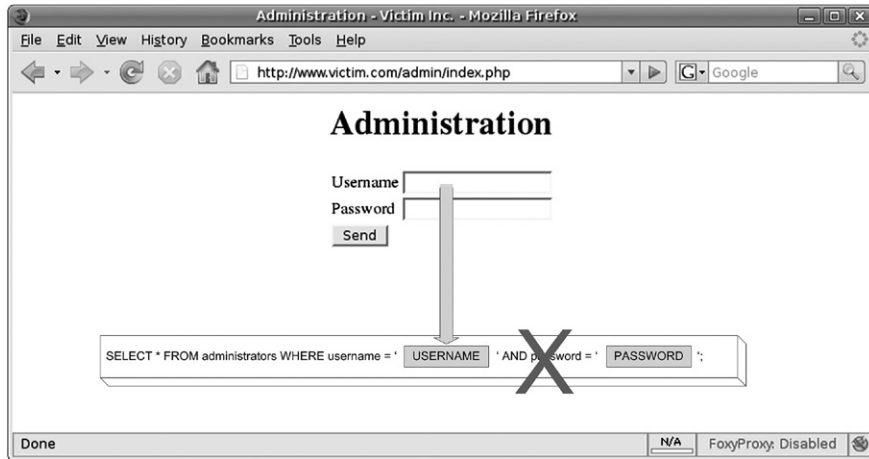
Administration - Victim Inc. - Mozilla Firefox

File Edit View History Bookmarks Tools Help

http://www.victim.com/admin/index.php

Google

Administration

Username
Password
Send

SELECT * FROM administrators WHERE username = ' USERNAME ' AND password = ' PASSWORD ';

Done

N/A

FoxyProxy: Disabled